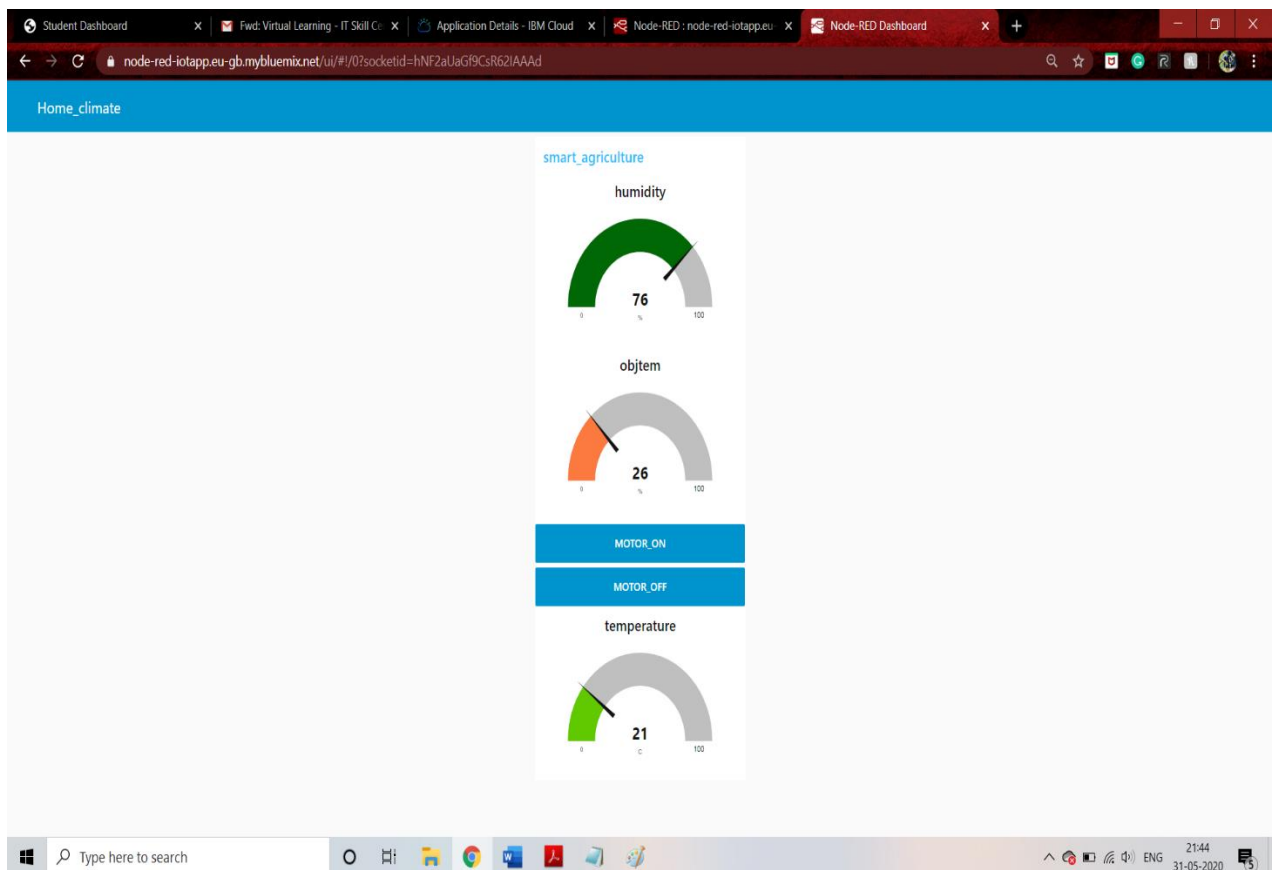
Student Dashboard
Fwd: Virtual Learning - IT Skill Ce
Application Details - IBM Cloud
Node-RED : node-red-iotapp.eu
Node-RED Dashboard

node-red-iotapp.eu-gb.mybluemix.net/ui/#!/0?socketid=hNF2aUaGf9CsR62IAAAd

Home_climate

smart_agriculture

humidity

76
%
0
100

objtem

26
%
0
100

MOTOR_ON

MOTOR_OFF

temperature

21
c
0
100

Type here to search

ENG
21:44
31-05-2020
5